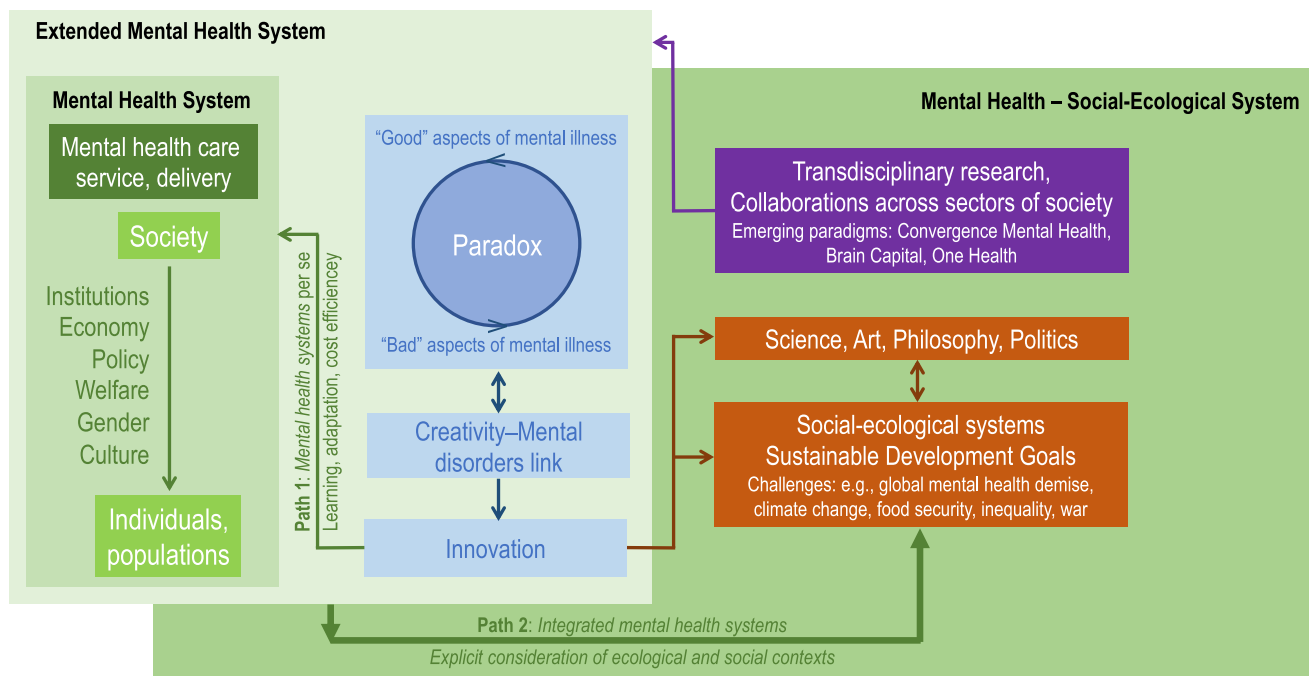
Extended Mental Health System

Mental Health System

Mental health care service, delivery

Society

Institutions
Economy
Policy
Welfare
Gender
Culture

Individuals, populations

Path 1: Mental health systems per se
Learning, adaptation, cost efficiency

"Good" aspects of mental illness

Paradox

"Bad" aspects of mental illness

Creativity–Mental disorders link

Innovation

Mental Health – Social-Ecological System

Transdisciplinary research, Collaborations across sectors of society
Emerging paradigms: Convergence Mental Health, Brain Capital, One Health

Science, Art, Philosophy, Politics

Social-ecological systems
Sustainable Development Goals
Challenges: e.g., global mental health demise, climate change, food security, inequality, war

Path 2: Integrated mental health systems
Explicit consideration of ecological and social contexts